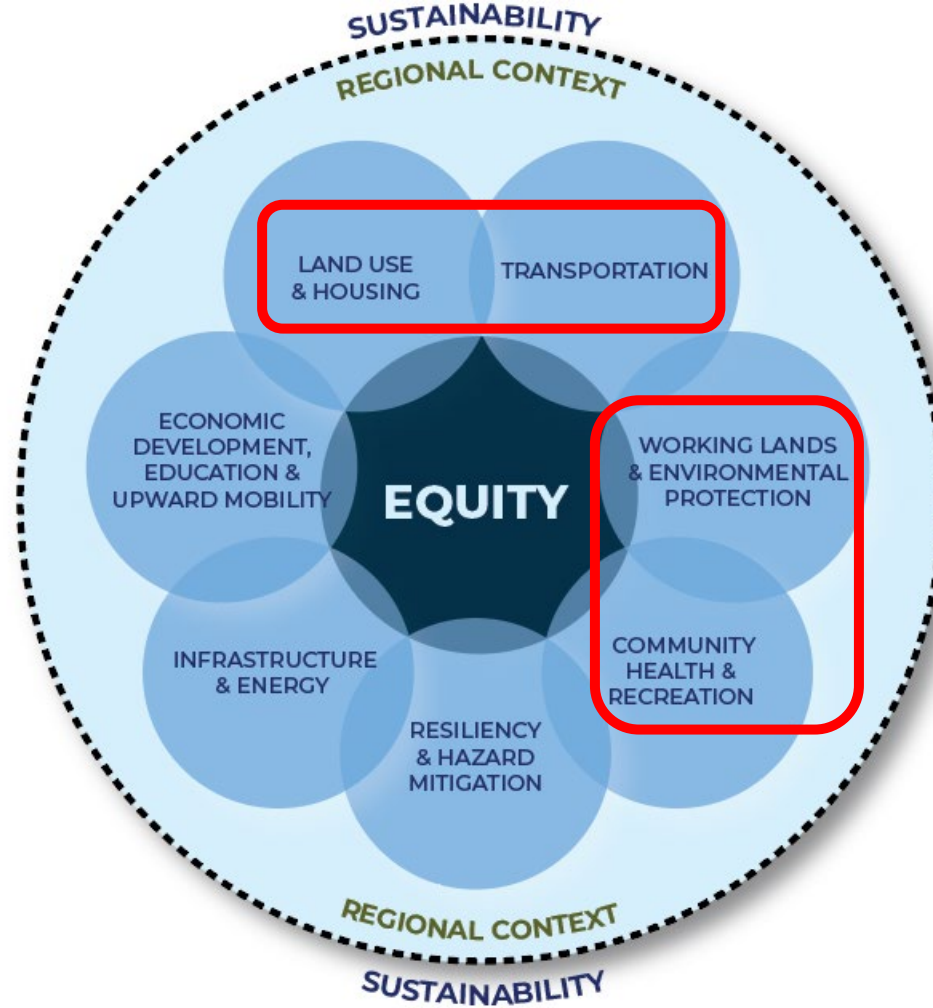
SUSTAINABILITY

REGIONAL CONTEXT

LAND USE & HOUSING

TRANSPORTATION

ECONOMIC DEVELOPMENT, EDUCATION & UPWARD MOBILITY

EQUITY

WORKING LANDS & ENVIRONMENTAL PROTECTION

INFRASTRUCTURE & ENERGY

COMMUNITY HEALTH & RECREATION

RESILIENCY & HAZARD MITIGATION

REGIONAL CONTEXT

SUSTAINABILITY